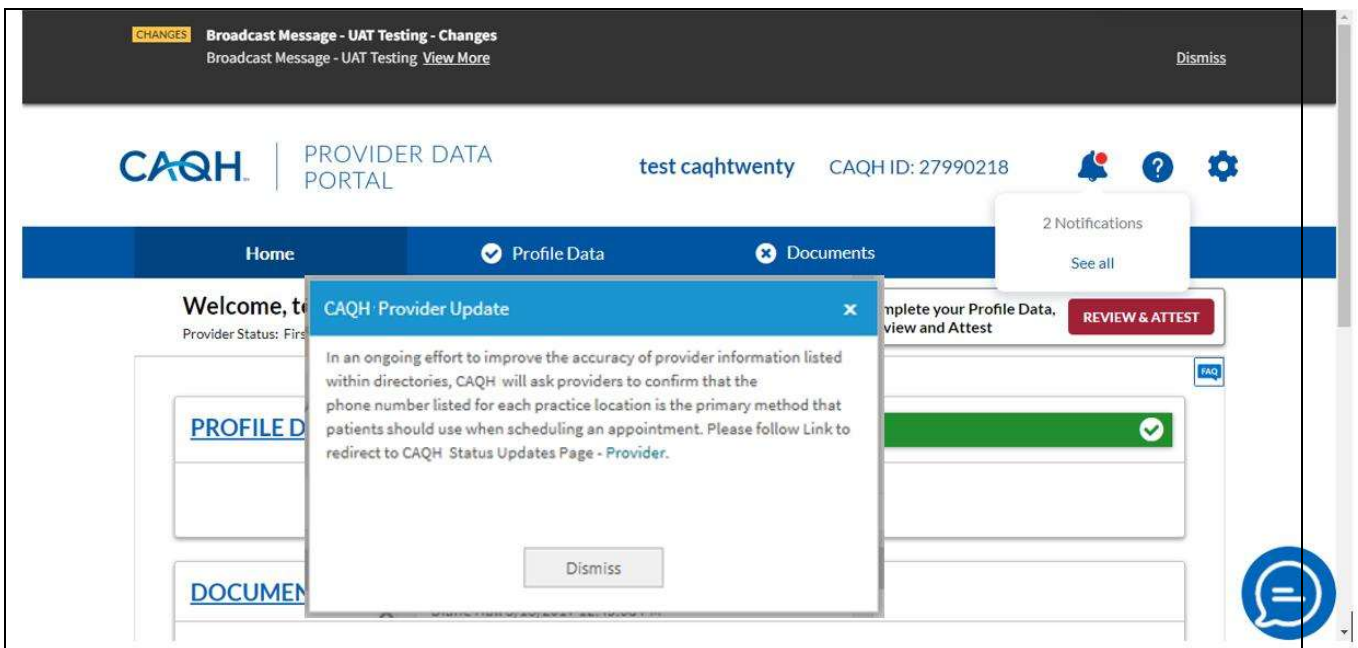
CHANGES Broadcast Message - UAT Testing - Changes
Broadcast Message - UAT Testing View More

Dismiss

CAQH PROVIDER DATA PORTAL

test caqhtwenty CAQH ID: 27990218

2 Notifications

See all

Home Profile Data Documents

Welcome, t

Provider Status: Firs

mplete your Profile Data, view and Attest

REVIEW & ATTEST

FAQ

PROFILE D

DOCUMEN

CAQH Provider Update ×

In an ongoing effort to improve the accuracy of provider information listed within directories, CAQH will ask providers to confirm that the phone number listed for each practice location is the primary method that patients should use when scheduling an appointment. Please follow Link to redirect to CAQH Status Updates Page - Provider.

Dismiss